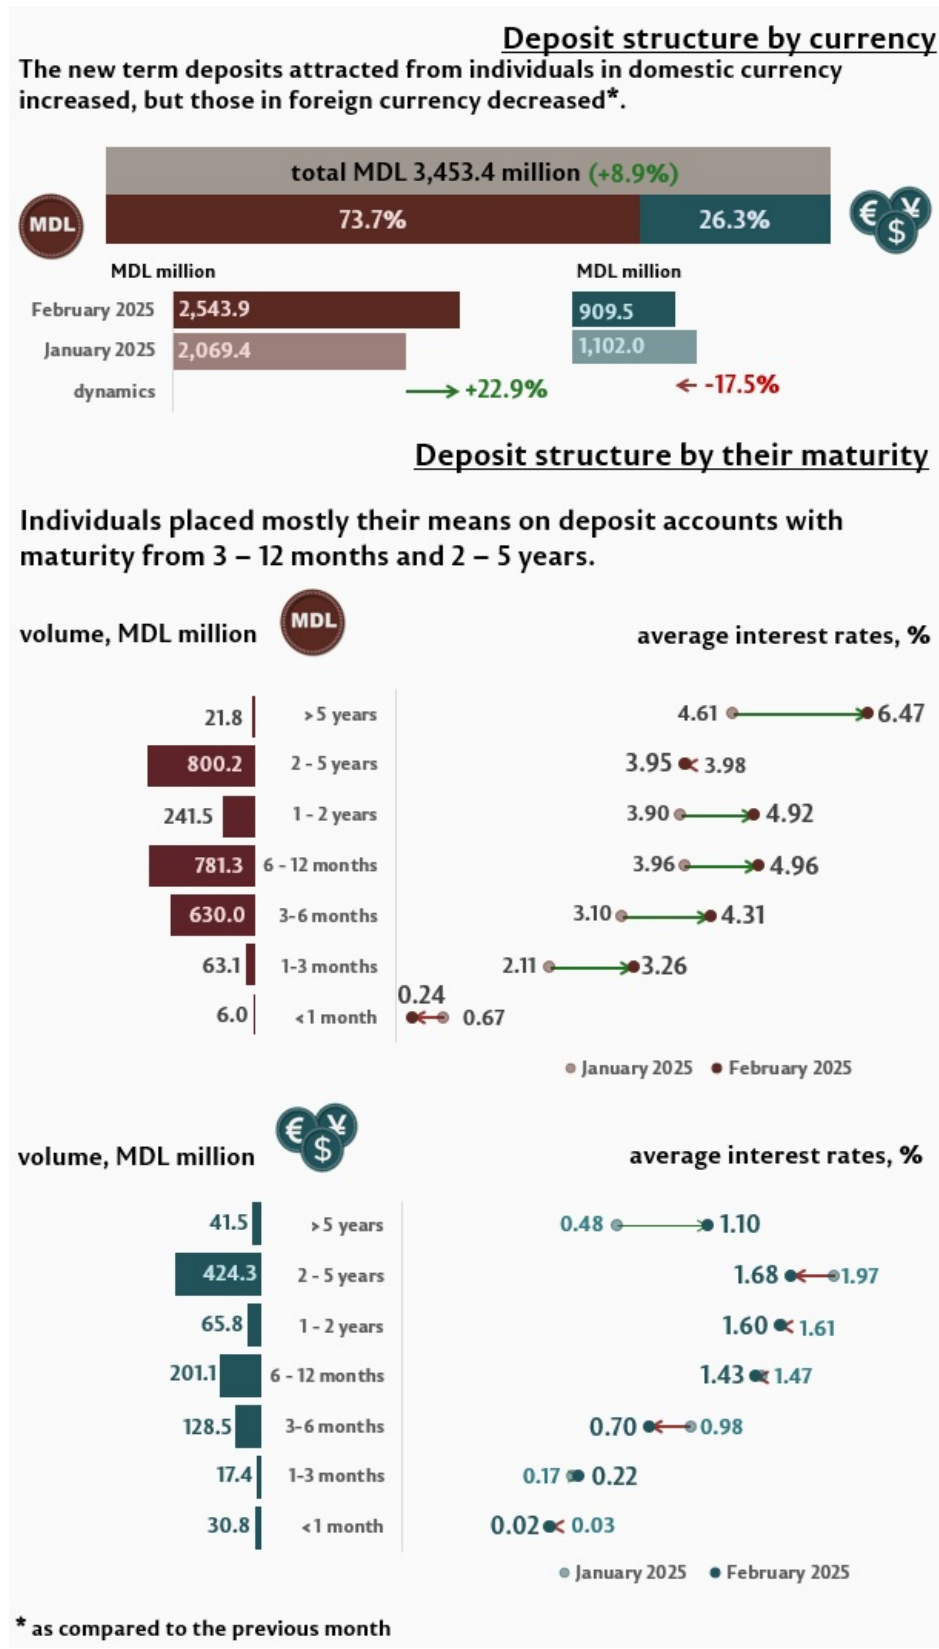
Deposit structure by currency

The new term deposits attracted from individuals in domestic currency increased, but those in foreign currency decreased*.

total MDL 3,453.4 million (+8.9%)

MDL 73.7% 26.3% € $ ¥

MDL million MDL million

| | MDL | Foreign currency |
|---|---|---|
| February 2025 | 2,543.9 | 909.5 |
| January 2025 | 2,069.4 | 1,102.0 |
| dynamics | +22.9% | -17.5% |

Deposit structure by their maturity

Individuals placed mostly their means on deposit accounts with maturity from 3 – 12 months and 2 – 5 years.

volume, MDL million MDL average interest rates, %

| volume | maturity | January 2025 | February 2025 |
|---|---|---|---|
| 21.8 | >5 years | 4.61 | 6.47 |
| 800.2 | 2 - 5 years | 3.98 | 3.95 |
| 241.5 | 1 - 2 years | 3.90 | 4.92 |
| 781.3 | 6 - 12 months | 3.96 | 4.96 |
| 630.0 | 3-6 months | 3.10 | 4.31 |
| 63.1 | 1-3 months | 2.11 | 3.26 |
| 6.0 | <1 month | 0.67 | 0.24 |

January 2025 February 2025

volume, MDL million € $ ¥ average interest rates, %

| volume | maturity | January 2025 | February 2025 |
|---|---|---|---|
| 41.5 | >5 years | 0.48 | 1.10 |
| 424.3 | 2 - 5 years | 1.97 | 1.68 |
| 65.8 | 1 - 2 years | 1.61 | 1.60 |
| 201.1 | 6 - 12 months | 1.47 | 1.43 |
| 128.5 | 3-6 months | 0.98 | 0.70 |
| 17.4 | 1-3 months | 0.17 | 0.22 |
| 30.8 | <1 month | 0.03 | 0.02 |

January 2025 February 2025

* as compared to the previous month